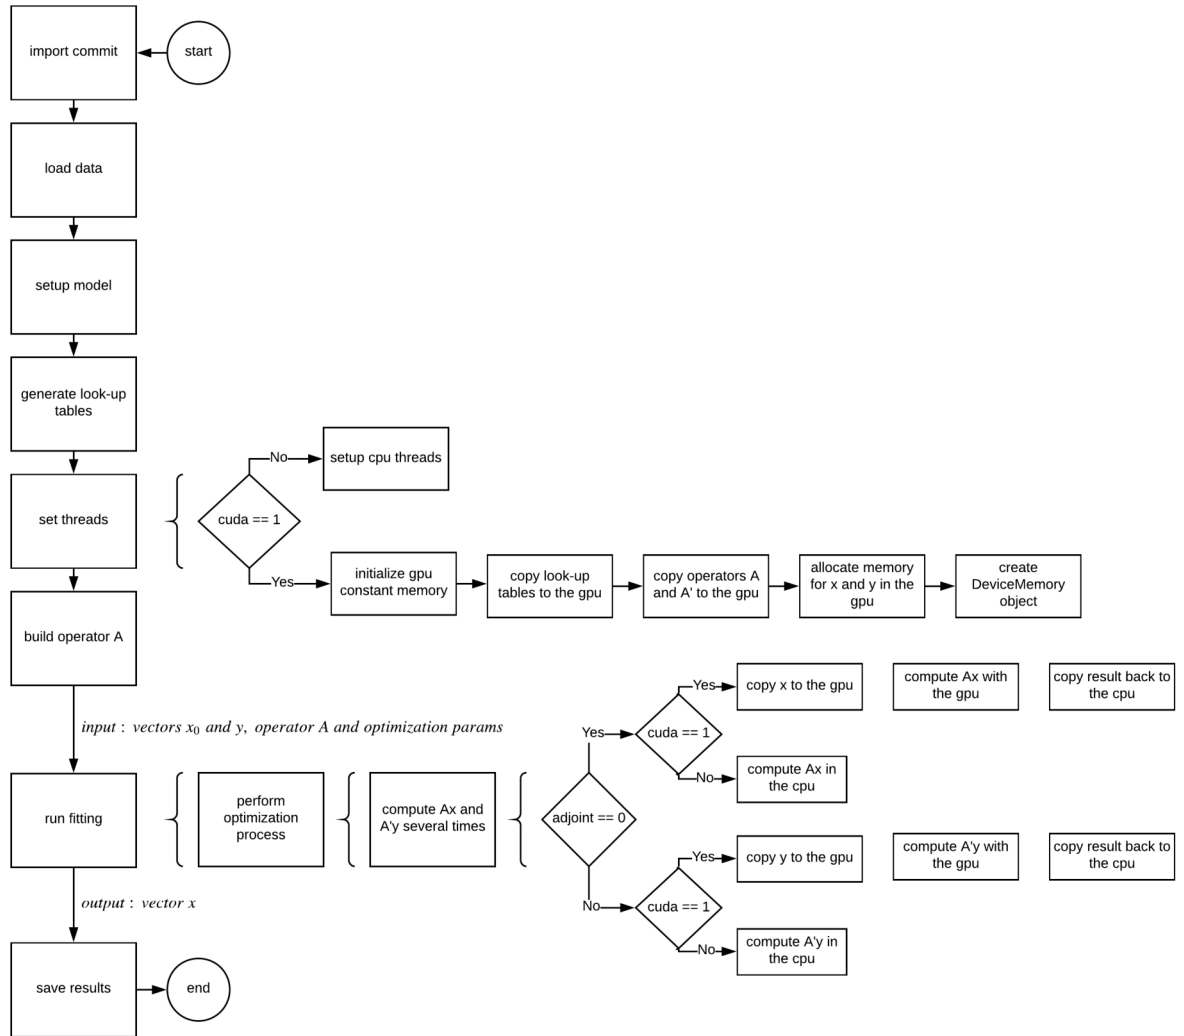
import commit

start

load data

setup model

generate look-up tables

set threads

No

setup cpu threads

cuda == 1

Yes

initialize gpu constant memory

copy look-up tables to the gpu

copy operators A and A' to the gpu

allocate memory for x and y in the gpu

create DeviceMemory object

build operator A

$input: \ vectors \ x_0 \ and \ y, \ operator \ A \ and \ optimization \ params$

Yes

copy x to the gpu

compute Ax with the gpu

copy result back to the cpu

Yes

cuda == 1

No

compute Ax in the cpu

run fitting

perform optimization process

compute Ax and A'y several times

adjoint == 0

Yes

copy y to the gpu

compute A'y with the gpu

copy result back to the cpu

$output: \ vector \ x$

No

cuda == 1

No

compute A'y in the cpu

save results

end